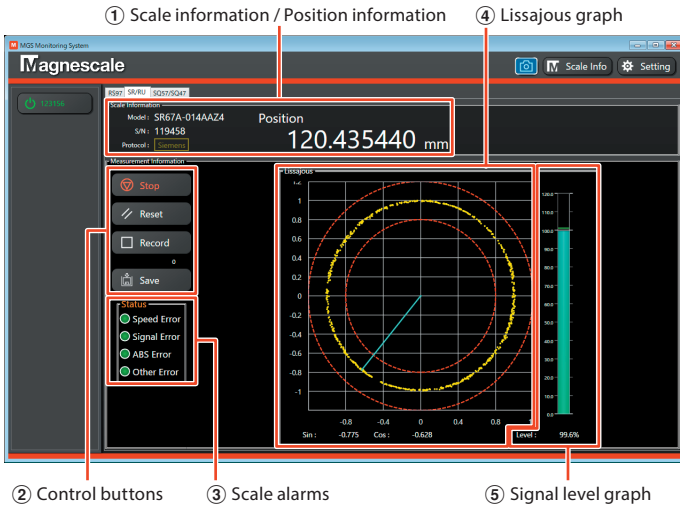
① Scale information / Position information
④ Lissajous graph

MGS Monitoring System
Magnescale
Scale Info
Setting

123156

RS97 SR/RU SQ57/SQ47
Scale Information
Model : SR67A-014AAZ4
S/N : 119458
Protocol : Siemens
Position
120.435440 mm

Measurement Information
Stop
Reset
Record
0
Save

Status
Speed Error
Signal Error
ABS Error
Other Error

Lissajous
1.2
1
0.8
0.6
0.4
0.2
0
-0.2
-0.4
-0.6
-0.8
-1
-1.2
-0.8 -0.4 0 0.4 0.8
Sin : -0.775 Cos : -0.628

120.0
110.0
100.0
90.0
80.0
70.0
60.0
50.0
40.0
30.0
20.0
10.0
0.0
Level : 99.6%

② Control buttons
③ Scale alarms
⑤ Signal level graph